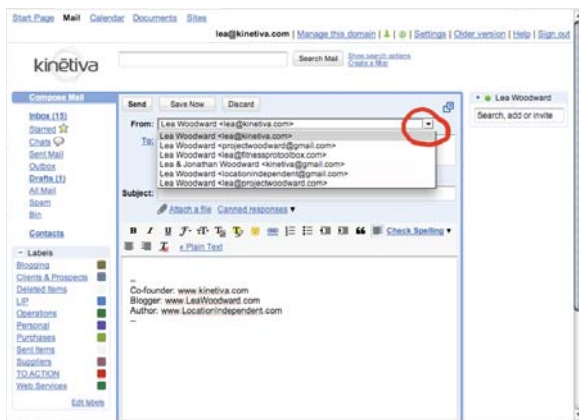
Start Page Mail Calendar Documents Sites

lea@kinetiva.com | Manage this domain | | Settings | Older version | Help | Sign out

kinētiva

Search Mail Show search options Create a filter

Compose Mail

Inbox (15)
Starred
Chats
Sent Mail
Outbox
Drafts (1)
All Mail
Spam
Bin

Contacts

Labels
Blogging
Clients & Prospects
Deleted Items
LIP
Operations
Personal
Purchases
Sent Items
Suppliers
TO ACTION
Web Services

Edit labels

Send Save Now Discard

From: Lea Woodward <lea@kinetiva.com>

To:

Lea Woodward <lea@kinetiva.com>
Lea Woodward <projectwoodward@gmail.com>
Lea Woodward <lea@fitnessprotoolbox.com>
Lea & Jonathan Woodward <kinetiva@gmail.com>
Lea Woodward <locationindependent@gmail.com>
Lea Woodward <lea@projectwoodward.com>

Subject:

Attach a file Canned responses

« Plain Text

Check Spelling

--
Co-founder: www.kinetiva.com
Blogger: www.LeaWoodward.com
Author: www.LocationIndependent.com
--

Lea Woodward

Search, add or invite